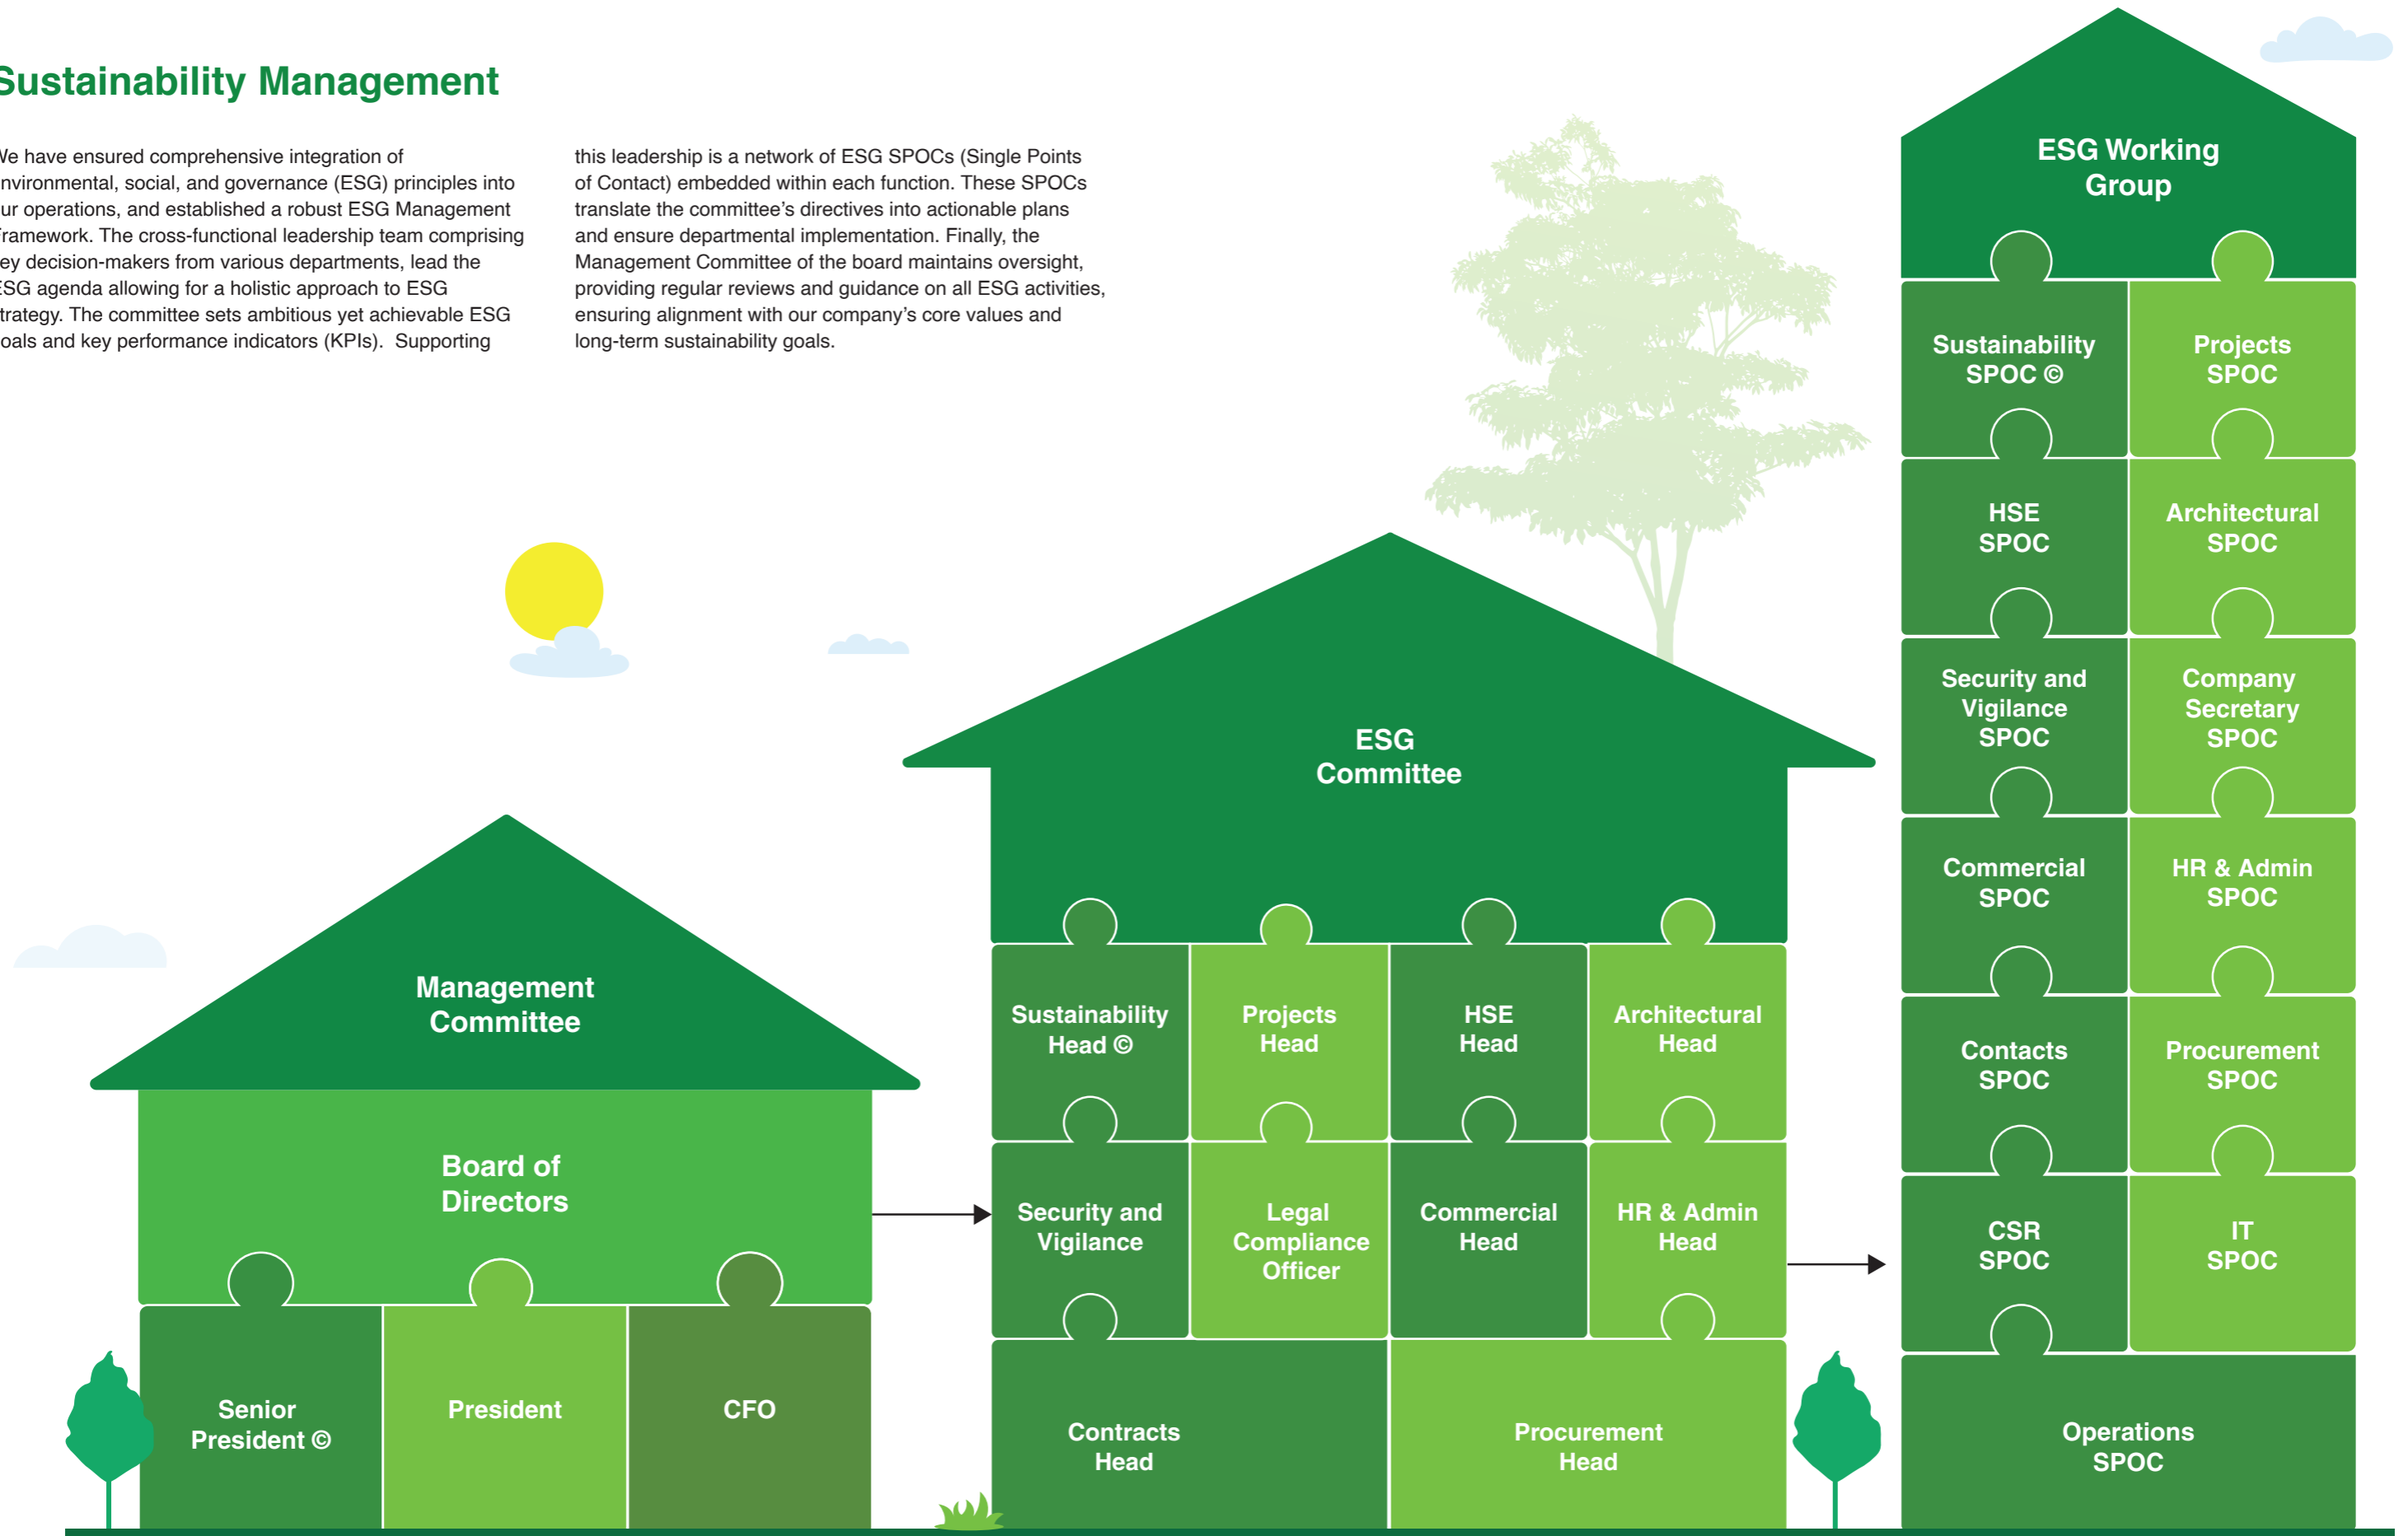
Sustainability Management

We have ensured comprehensive integration of environmental, social, and governance (ESG) principles into our operations, and established a robust ESG Management Framework. The cross-functional leadership team comprising key decision-makers from various departments, lead the ESG agenda allowing for a holistic approach to ESG strategy. The committee sets ambitious yet achievable ESG goals and key performance indicators (KPIs). Supporting this leadership is a network of ESG SPOCs (Single Points of Contact) embedded within each function. These SPOCs translate the committee's directives into actionable plans and ensure departmental implementation. Finally, the Management Committee of the board maintains oversight, providing regular reviews and guidance on all ESG activities, ensuring alignment with our company's core values and long-term sustainability goals.

Management Committee

Board of Directors

Senior President ©

President

CFO

ESG Committee

Sustainability Head ©

Projects Head

HSE Head

Architectural Head

Security and Vigilance

Legal Compliance Officer

Commercial Head

HR & Admin Head

Contracts Head

Procurement Head

ESG Working Group

Sustainability SPOC ©

Projects SPOC

HSE SPOC

Architectural SPOC

Security and Vigilance SPOC

Company Secretary SPOC

Commercial SPOC

HR & Admin SPOC

Contacts SPOC

Procurement SPOC

CSR SPOC

IT SPOC

Operations SPOC